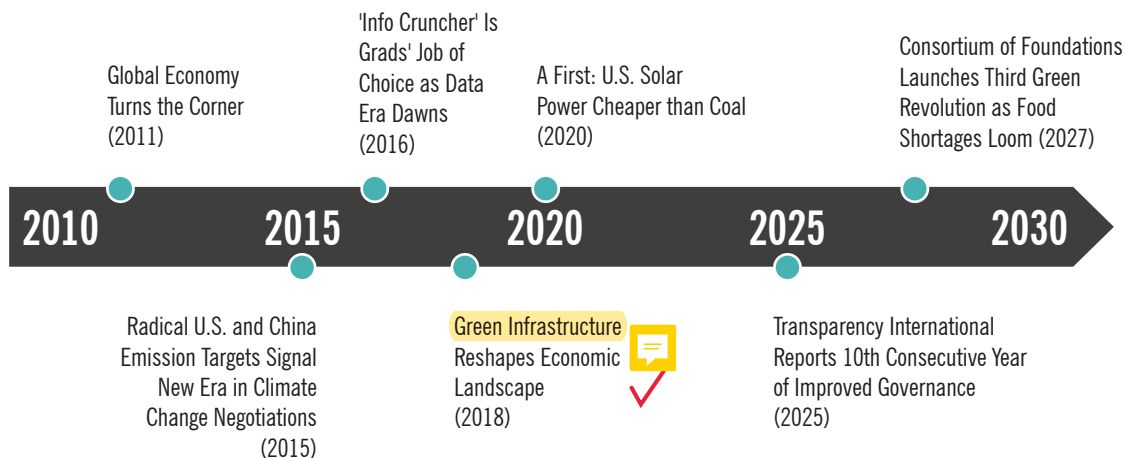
Global Economy Turns the Corner (2011)

'Info Cruncher' Is Grads' Job of Choice as Data Era Dawns (2016)

A First: U.S. Solar Power Cheaper than Coal (2020)

Consortium of Foundations Launches Third Green Revolution as Food Shortages Loom (2027)

2010

2015

2020

2025

2030

Radical U.S. and China Emission Targets Signal New Era in Climate Change Negotiations (2015)

Green Infrastructure Reshapes Economic Landscape (2018)

Transparency International Reports 10th Consecutive Year of Improved Governance (2025)